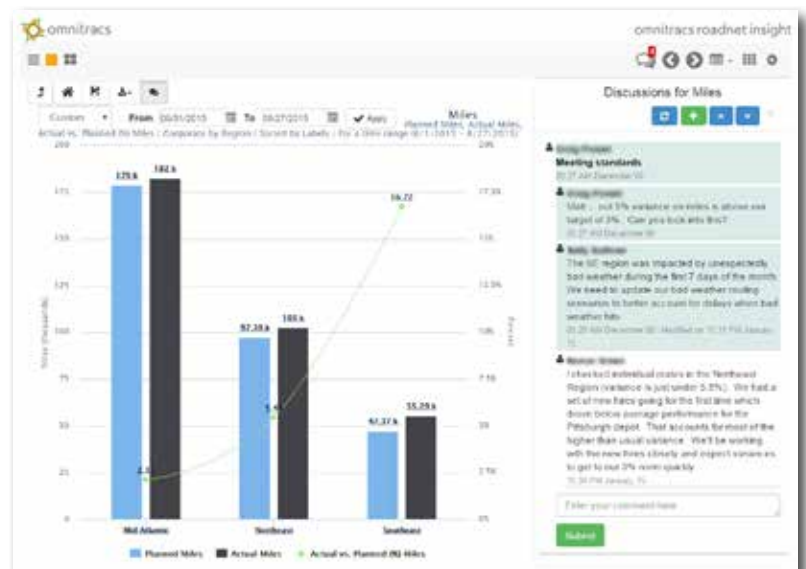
omnitracs

omnitracs roadnet insight

Custom From 05/01/2015 To 08/27/2015 Apply

Miles
Planned Miles, Actual Miles

Actual vs. Planned (%) Miles | Category by Region | Sorted by Labels | For a time range (5/1/2015 - 8/27/2015)

200
175
150
125
100
75
50
25
0

20%
17.5%
15%
12.5%
10%
7.5%
5%
2.5%
0%

Miles (thousands)

Percent

175 k
182 k
97.38 k
103 k
47.37 k
55.29 k

2.3
5.6
16.72

Mid Atlantic
Northeast
Southeast

Planned Miles
Actual Miles
Actual vs. Planned (%) Miles

Discussions for Miles

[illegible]
Meeting standards
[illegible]

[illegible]
Matt ... our 5% variance on miles is above our target of 3%. Can you look into this?
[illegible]

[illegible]
The SE region was impacted by unexpectedly bad weather during the first 7 days of the month. We need to update our bad weather routing scenarios to better account for delays when bad weather hits.
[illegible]

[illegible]
I checked individual routes in the Northeast Region (variance is just under 5.5%). We had a set of new hires going for the first time which drove below average performance for the Pittsburgh depot. That accounts for most of the higher than usual variance. We'll be working with the new hires closely and expect variance to get to our 3% norm quickly.
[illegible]

Enter your comment here

Submit